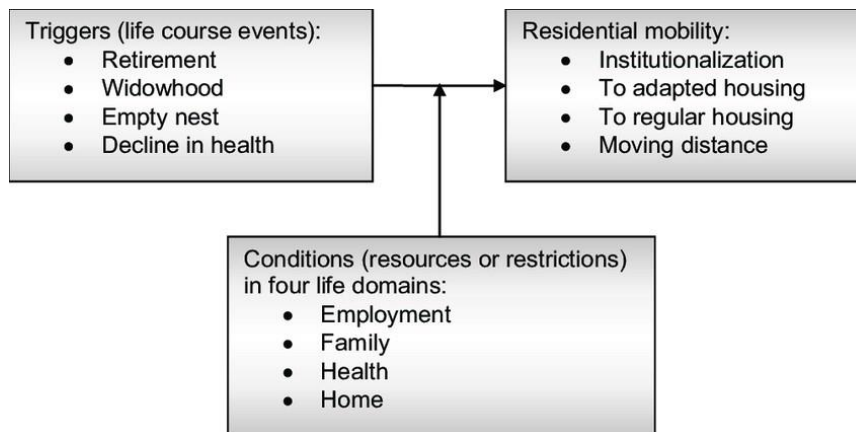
Triggers (life course events):
- Retirement
- Widowhood
- Empty nest
- Decline in health

Residential mobility:
- Institutionalization
- To adapted housing
- To regular housing
- Moving distance

Conditions (resources or restrictions) in four life domains:
- Employment
- Family
- Health
- Home